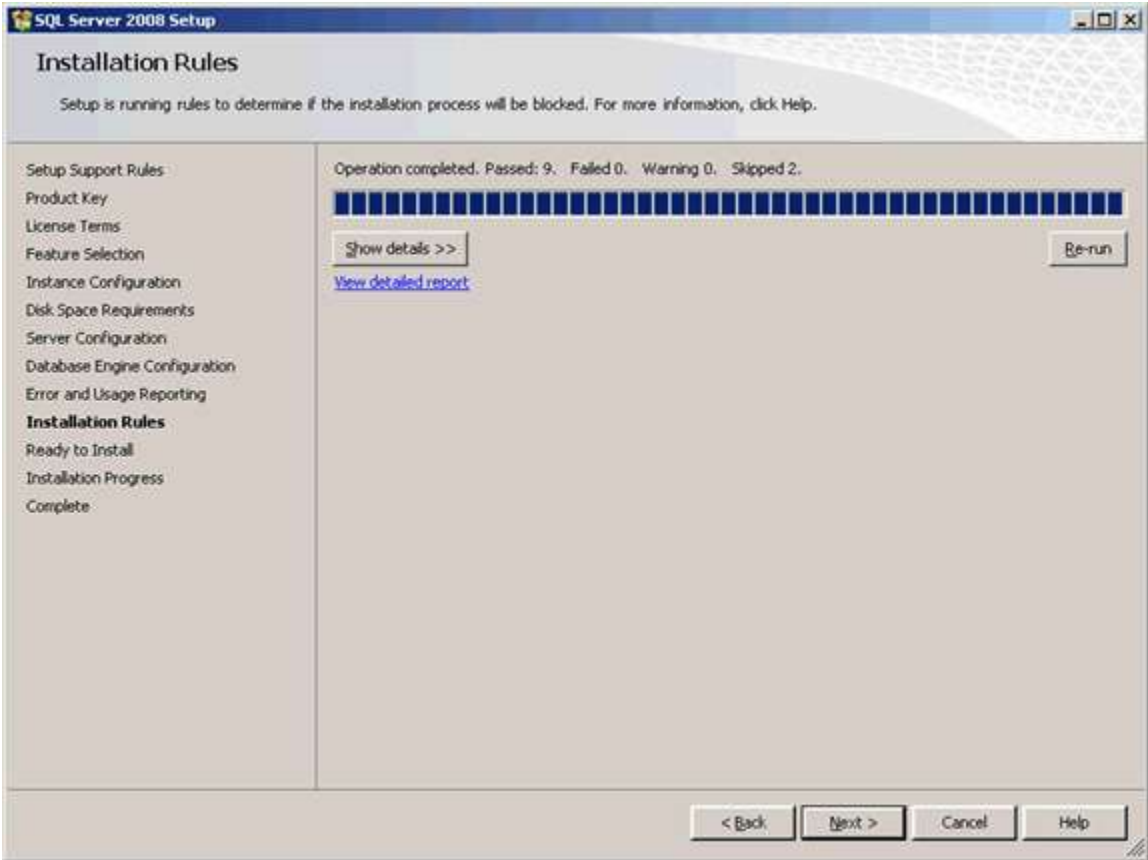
SQL Server 2008 Setup

Installation Rules

Setup is running rules to determine if the installation process will be blocked. For more information, click Help.

Setup Support Rules
Product Key
License Terms
Feature Selection
Instance Configuration
Disk Space Requirements
Server Configuration
Database Engine Configuration
Error and Usage Reporting
Installation Rules
Ready to Install
Installation Progress
Complete

Operation completed. Passed: 9. Failed 0. Warning 0. Skipped 2.

Show details >>

Re-run

View detailed report

< Back
Next >
Cancel
Help